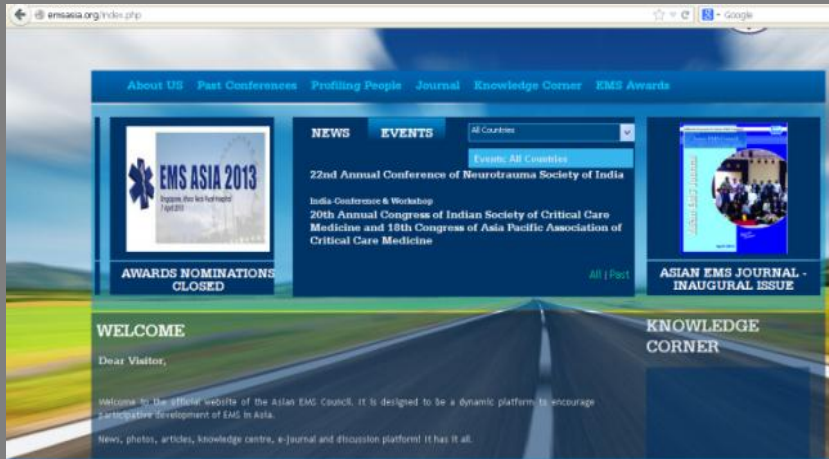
emsasia.org/index.php

Google

About US Past Conferences Profiling People Journal Knowledge Corner EMS Awards

EMS ASIA 2013

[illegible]

AWARDS NOMINATIONS CLOSED

NEWS EVENTS

All Countries

Events: All Countries

22nd Annual Conference of Neurotrauma Society of India

India-Conference & Workshop

20th Annual Congress of Indian Society of Critical Care Medicine and 18th Congress of Asia Pacific Association of Critical Care Medicine

All | Past

ASIAN EMS JOURNAL - INAUGURAL ISSUE

WELCOME

Dear Visitor,

Welcome to the official website of the Asian EMS Council. It is designed to be a dynamic platform to encourage participative development of EMS in Asia.

News, photos, articles, knowledge centre, e-journal and discussion platform! It has it all.

KNOWLEDGE CORNER